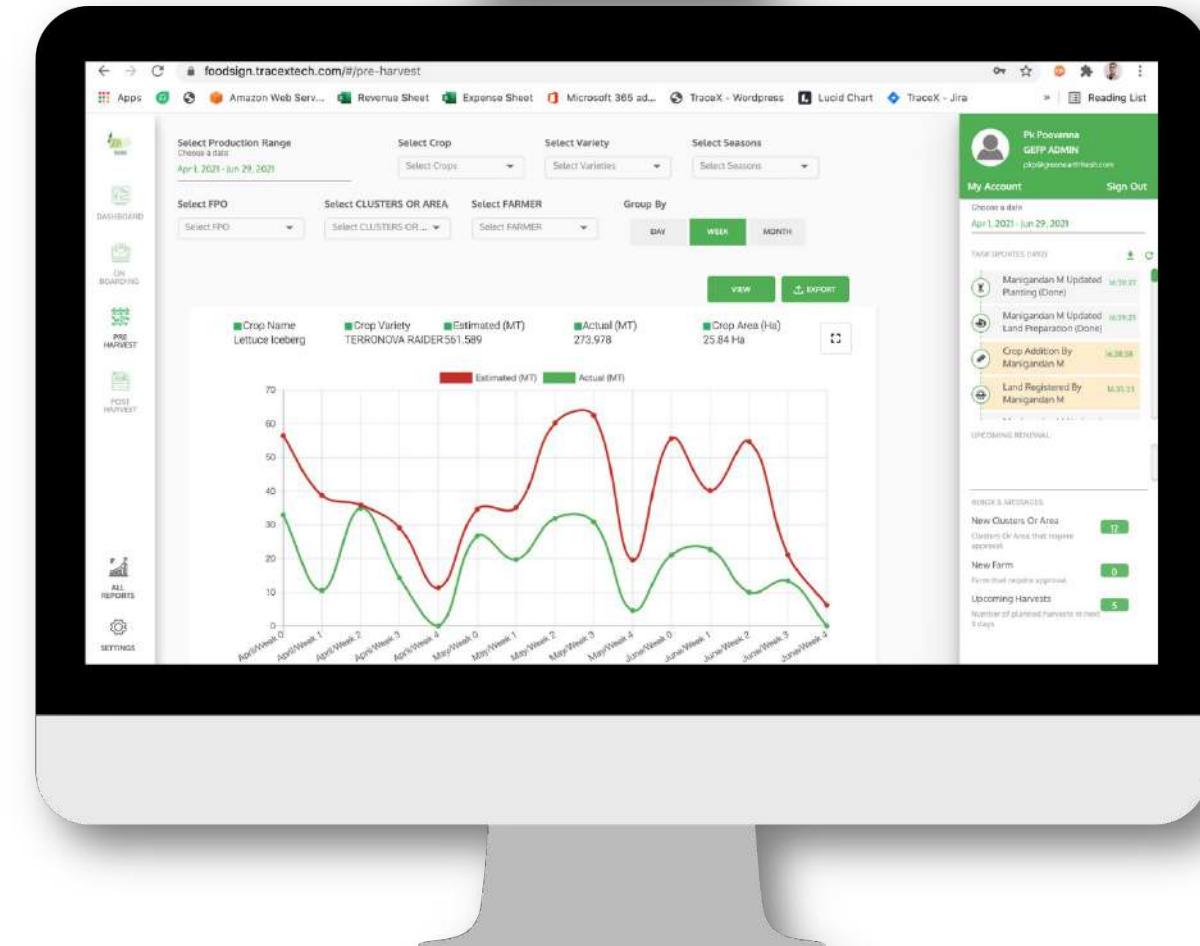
foodsign.tracextech.com/#/pre-harvest

Apps Amazon Web Serv... Revenue Sheet Expense Sheet Microsoft 365 ad... TraceX - Wordpress Lucid Chart TraceX - Jira » Reading List

DASHBOARD
ON BOARDING
PRE HARVEST
POST HARVEST
ALL REPORTS
SETTINGS

Select Production Range
Choose a date
Apr 1, 2021 - Jun 29, 2021

Select Crop
Select Crops

Select Variety
Select Varieties

Select Seasons
Select Seasons

Select FPO
Select FPO

Select CLUSTERS OR AREA
Select CLUSTERS OR ...

Select FARMER
Select FARMER

Group By
DAY WEEK MONTH

VIEW EXPORT

| Crop Name | Crop Variety | Estimated (MT) | Actual (MT) | Crop Area (Ha) |
|---|---|---|---|---|
| Lettuce Iceberg | TERRONOVA RAIDER | 561.589 | 273.978 | 25.84 Ha |

Estimated (MT) Actual (MT)

70
60
50
40
30
20
10
0

April/Week 0, April/Week 1, April/Week 2, April/Week 3, April/Week 4, May/Week 0, May/Week 1, May/Week 2, May/Week 3, May/Week 4, June/Week 0, June/Week 1, June/Week 2, June/Week 3, June/Week 4

Pk Poovanna
GEFP ADMIN
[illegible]
My Account Sign Out
Choose a date
Apr 1, 2021 - Jun 29, 2021

TASK UPDATES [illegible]
Manigandan M Updated Planting (Done)
Manigandan M Updated Land Preparation (Done)
Crop Addition By Manigandan M
Land Registered By Manigandan M

UPCOMING RENEWAL

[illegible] & MESSAGES
New Clusters Or Area 12
Clusters Or Area that require approval
New Farm 0
Farm that require approval
Upcoming Harvests 5
Number of planned harvests in next 5 days